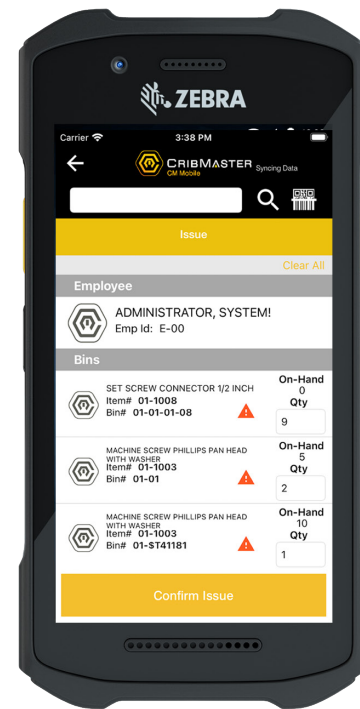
ZEBRA

Carrier 3:38 PM

CRIBMASTER
CM Mobile
Syncing Data

Issue

Clear All

Employee

ADMINISTRATOR, SYSTEM!
Emp Id: E-00

Bins

SET SCREW CONNECTOR 1/2 INCH
Item# 01-1008
Bin# 01-01-01-08
On-Hand
0
Qty
9

MACHINE SCREW PHILLIPS PAN HEAD WITH WASHER
Item# 01-1003
Bin# 01-01
On-Hand
5
Qty
2

MACHINE SCREW PHILLIPS PAN HEAD WITH WASHER
Item# 01-1003
Bin# 01-ST41181
On-Hand
10
Qty
1

Confirm Issue